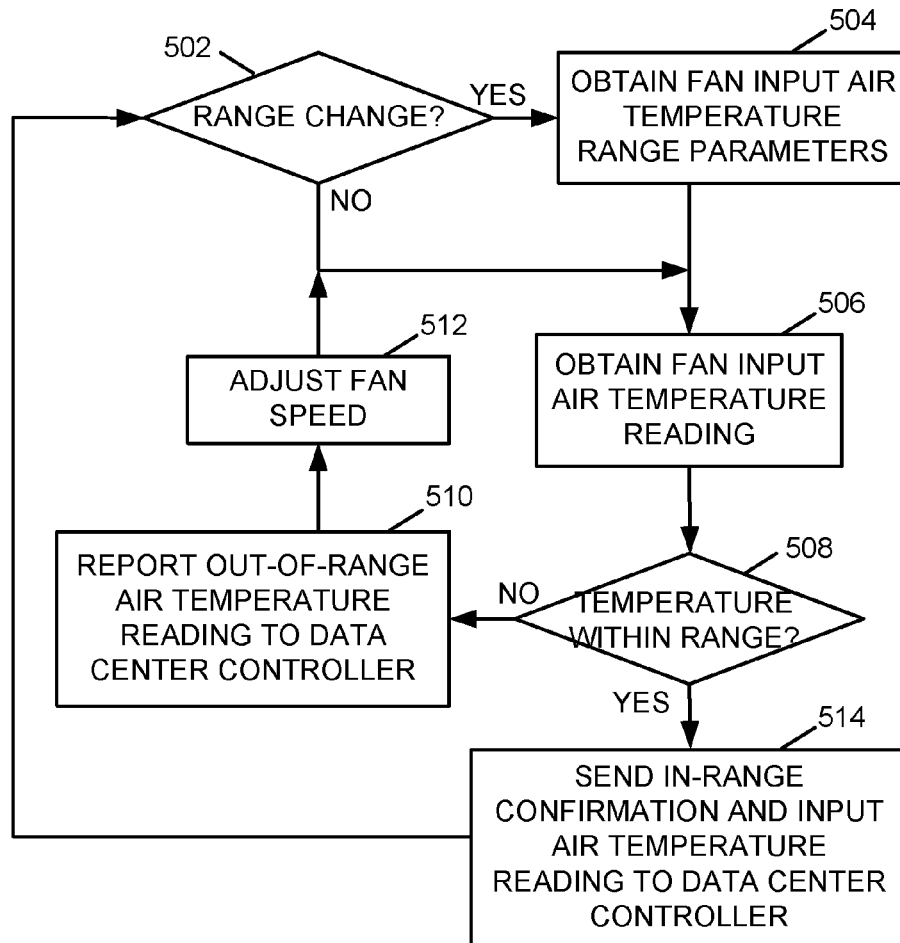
502

RANGE CHANGE?

YES

504

OBTAIN FAN INPUT AIR TEMPERATURE RANGE PARAMETERS

NO

512

ADJUST FAN SPEED

506

OBTAIN FAN INPUT AIR TEMPERATURE READING

510

REPORT OUT-OF-RANGE AIR TEMPERATURE READING TO DATA CENTER CONTROLLER

NO

508

TEMPERATURE WITHIN RANGE?

YES

514

SEND IN-RANGE CONFIRMATION AND INPUT AIR TEMPERATURE READING TO DATA CENTER CONTROLLER